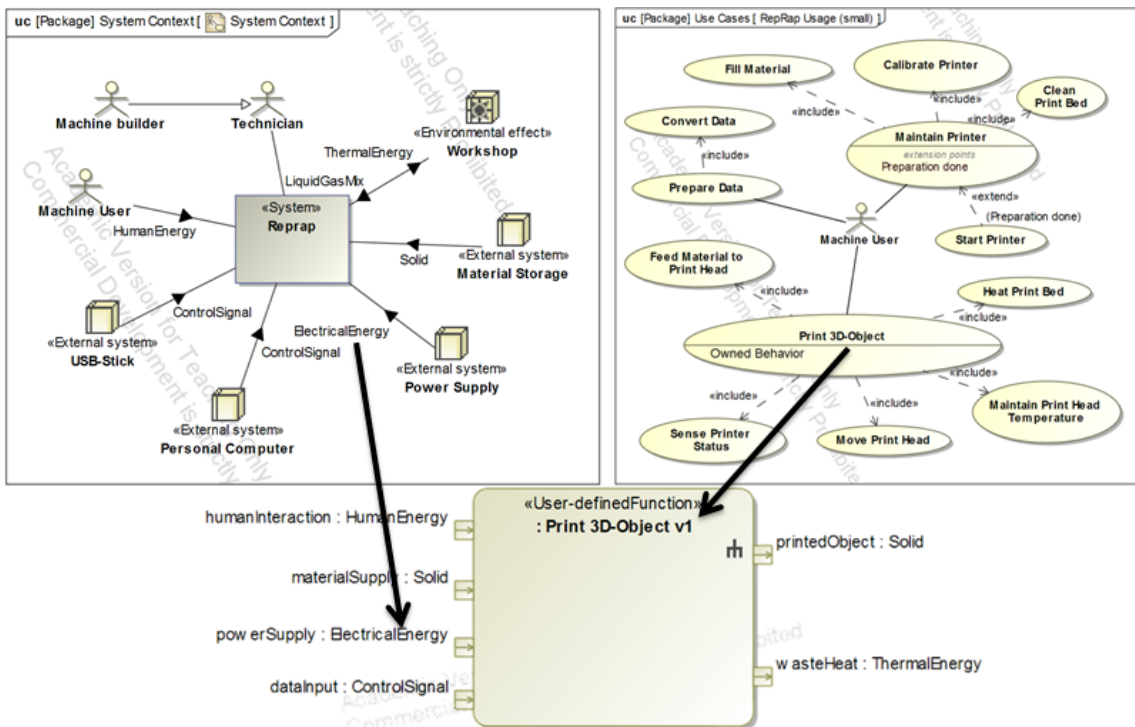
uc [Package] System Context [ System Context ]

Machine builder
Technician
«Environmental effect»
Workshop
ThermalEnergy
LiquidGasMix
Machine User
HumanEnergy
«System»
Reprap
«External system»
Material Storage
Solid
ControlSignal
«External system»
USB-Stick
ElectricalEnergy
ControlSignal
«External system»
Power Supply
«External system»
Personal Computer

uc [Package] Use Cases [ RepRap Usage (small) ]

Fill Material
Calibrate Printer
Clean Print Bed
«include»
«include»
«include»
Convert Data
Maintain Printer
extension points
Preparation done
«include»
Prepare Data
«extend»
(Preparation done)
Start Printer
Machine User
Feed Material to Print Head
«include»
Heat Print Bed
«include»
Print 3D-Object
Owned Behavior
«include»
«include»
«include»
Maintain Print Head Temperature
Sense Printer Status
Move Print Head

«User-definedFunction»
: Print 3D-Object v1
humanInteraction : HumanEnergy
materialSupply : Solid
pow erSupply : ElectricalEnergy
dataInput : ControlSignal
printedObject : Solid
w asteHeat : ThermalEnergy